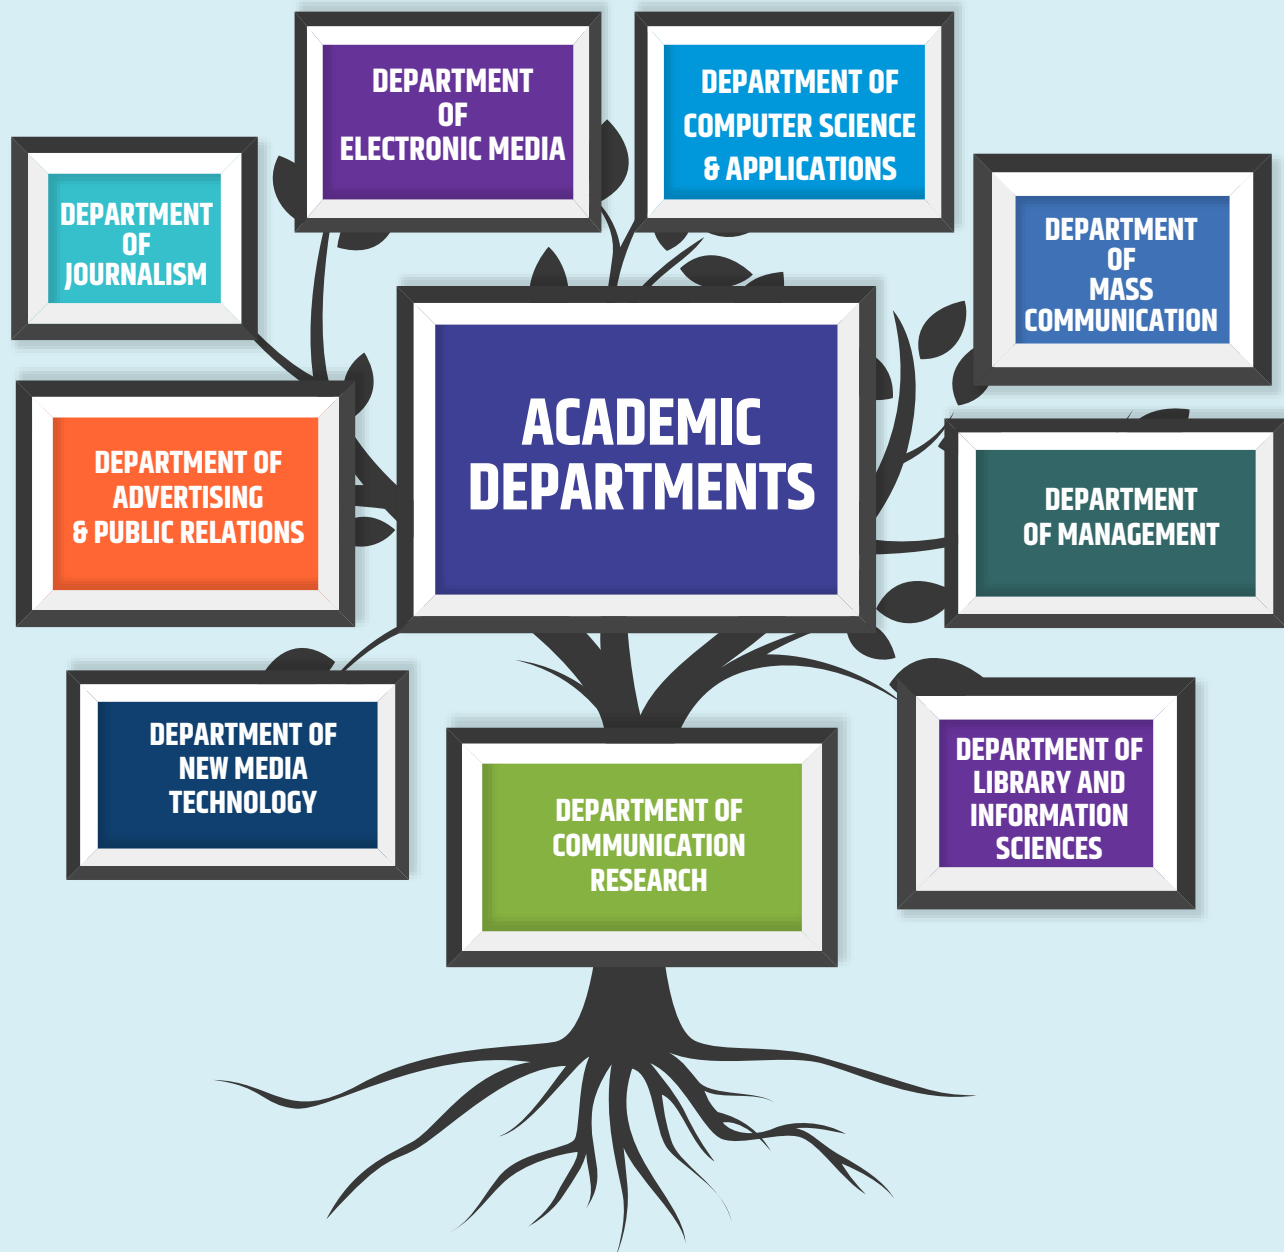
DEPARTMENT OF ELECTRONIC MEDIA

DEPARTMENT OF COMPUTER SCIENCE & APPLICATIONS

DEPARTMENT OF JOURNALISM

DEPARTMENT OF MASS COMMUNICATION

ACADEMIC DEPARTMENTS

DEPARTMENT OF ADVERTISING & PUBLIC RELATIONS

DEPARTMENT OF MANAGEMENT

DEPARTMENT OF NEW MEDIA TECHNOLOGY

DEPARTMENT OF COMMUNICATION RESEARCH

DEPARTMENT OF LIBRARY AND INFORMATION SCIENCES